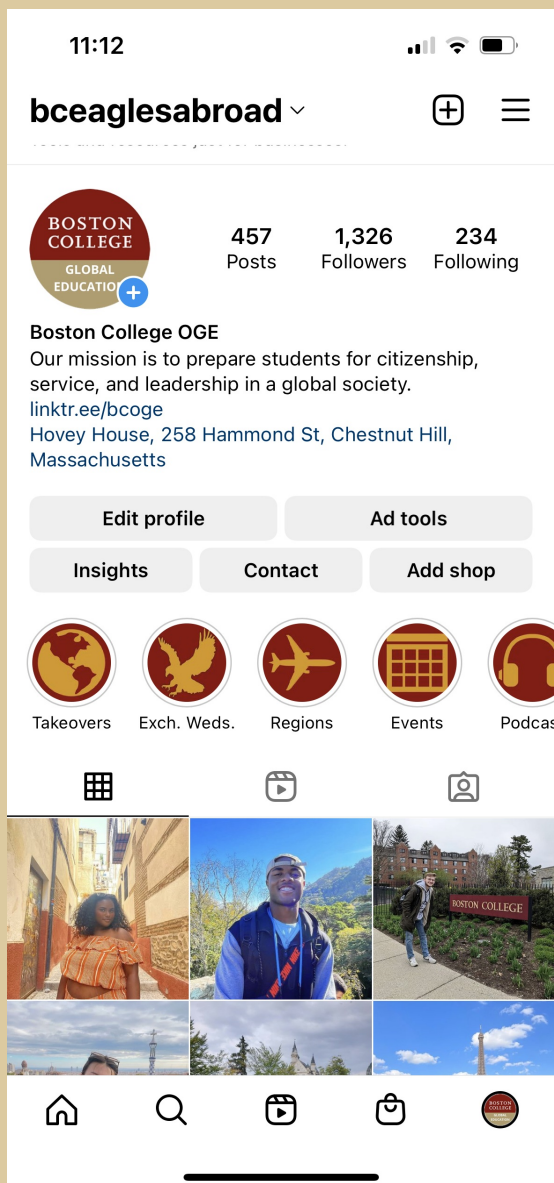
11:12

bceaglesabroad

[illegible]

BOSTON COLLEGE GLOBAL EDUCATIO

457 Posts
1,326 Followers
234 Following

Boston College OGE
Our mission is to prepare students for citizenship, service, and leadership in a global society.
linktr.ee/bcoge
Hovey House, 258 Hammond St, Chestnut Hill, Massachusetts

Edit profile
Ad tools
Insights
Contact
Add shop

Takeovers
Exch. Weds.
Regions
Events
Podcas

BOSTON COLLEGE

BOSTON COLLEGE